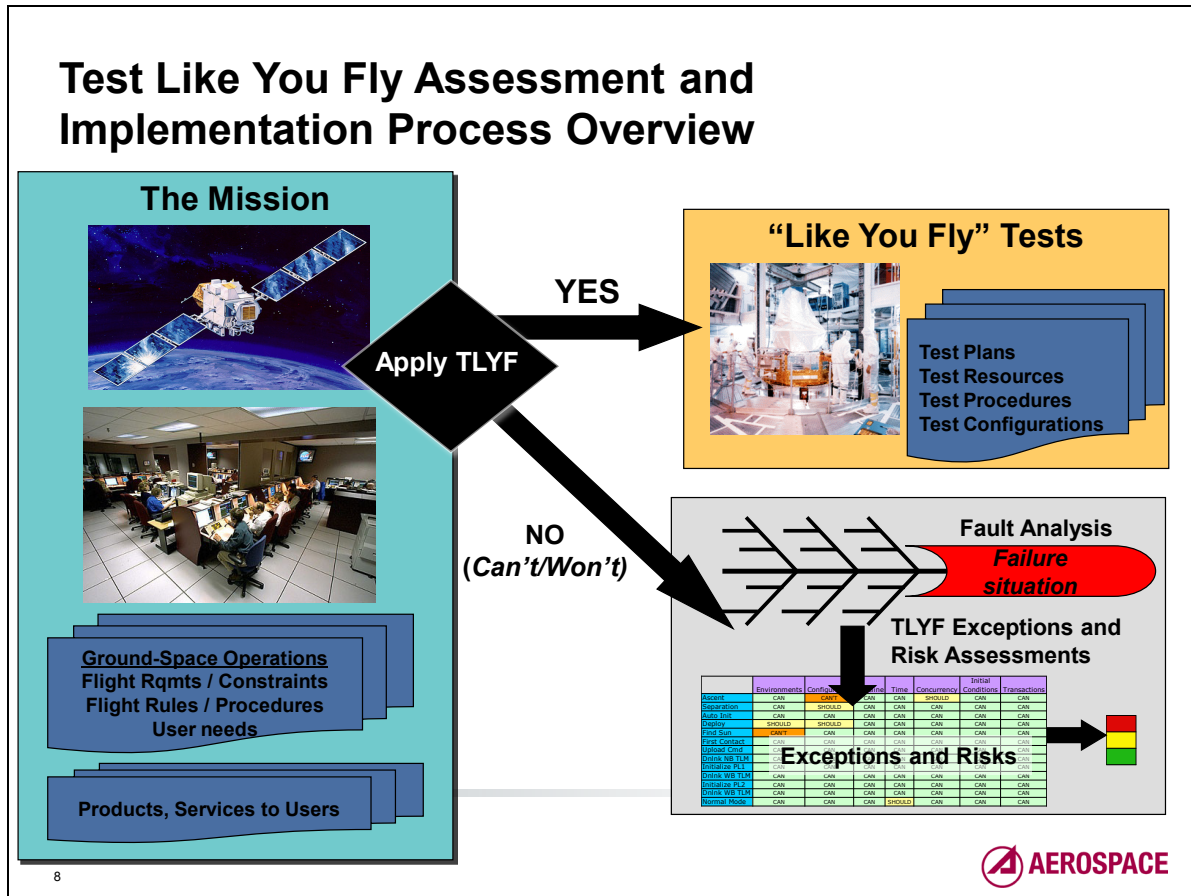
Test Like You Fly Assessment and Implementation Process Overview

The Mission

Apply TLYF

YES

"Like You Fly" Tests

Test Plans
Test Resources
Test Procedures
Test Configurations

NO
(Can't/Won't)

Fault Analysis
Failure situation

TLYF Exceptions and Risk Assessments

| | Environments | Configu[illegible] | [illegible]ine | Time | Concurrency | Initial Conditions | Transactions |
|---|---|---|---|---|---|---|---|
| Ascent | CAN | CAN'T | CAN | CAN | SHOULD | CAN | CAN |
| Separation | CAN | SHOULD | CAN | CAN | CAN | CAN | CAN |
| Auto Init | CAN | CAN | CAN | CAN | CAN | CAN | CAN |
| Deploy | SHOULD | SHOULD | CAN | CAN | CAN | CAN | CAN |
| Find Sun | CAN'T | CAN | CAN | CAN | CAN | CAN | CAN |
| First Contact | CAN | CAN | CAN | CAN | CAN | CAN | CAN |
| Upload Cmd | CAN | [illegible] | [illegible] | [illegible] | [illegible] | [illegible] | CAN |
| Dnlnk NB TLM | CAN | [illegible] | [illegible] | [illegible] | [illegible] | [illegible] | CAN |
| Initialize PL1 | CAN | CAN | CAN | CAN | CAN | CAN | CAN |
| Dnlnk WB TLM | CAN | CAN | CAN | CAN | CAN | CAN | CAN |
| Initialize PL2 | CAN | CAN | CAN | CAN | CAN | CAN | CAN |
| Dnlnk WB TLM | CAN | CAN | CAN | CAN | CAN | CAN | CAN |
| Normal Mode | CAN | CAN | CAN | SHOULD | CAN | CAN | CAN |

Exceptions and Risks

Ground-Space Operations
Flight Rqmts / Constraints
Flight Rules / Procedures
User needs

Products, Services to Users

8

AEROSPACE